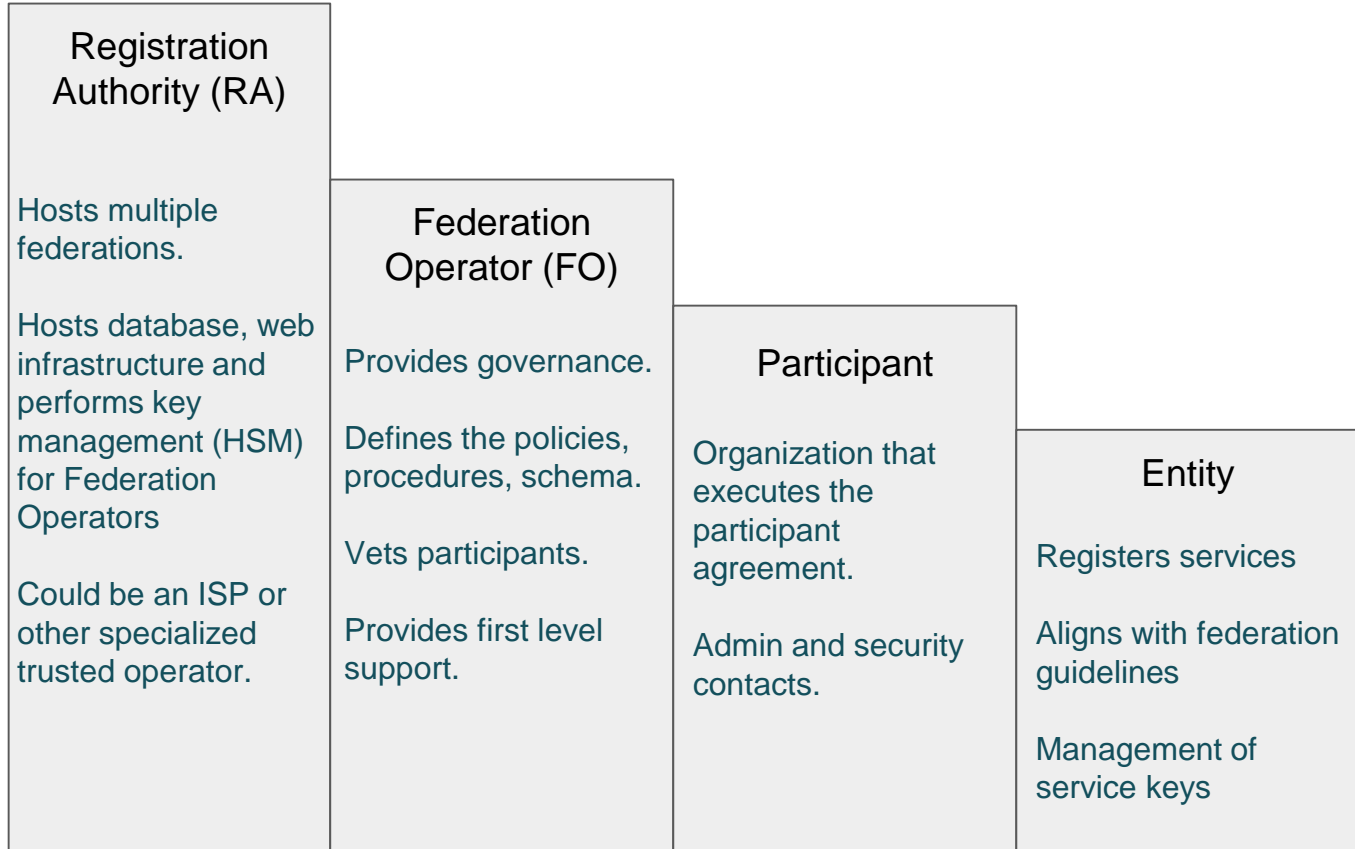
Registration Authority (RA)

Hosts multiple federations.

Hosts database, web infrastructure and performs key management (HSM) for Federation Operators

Could be an ISP or other specialized trusted operator.

Federation Operator (FO)

Provides governance.

Defines the policies, procedures, schema.

Vets participants.

Provides first level support.

Participant

Organization that executes the participant agreement.

Admin and security contacts.

Entity

Registers services

Aligns with federation guidelines

Management of service keys